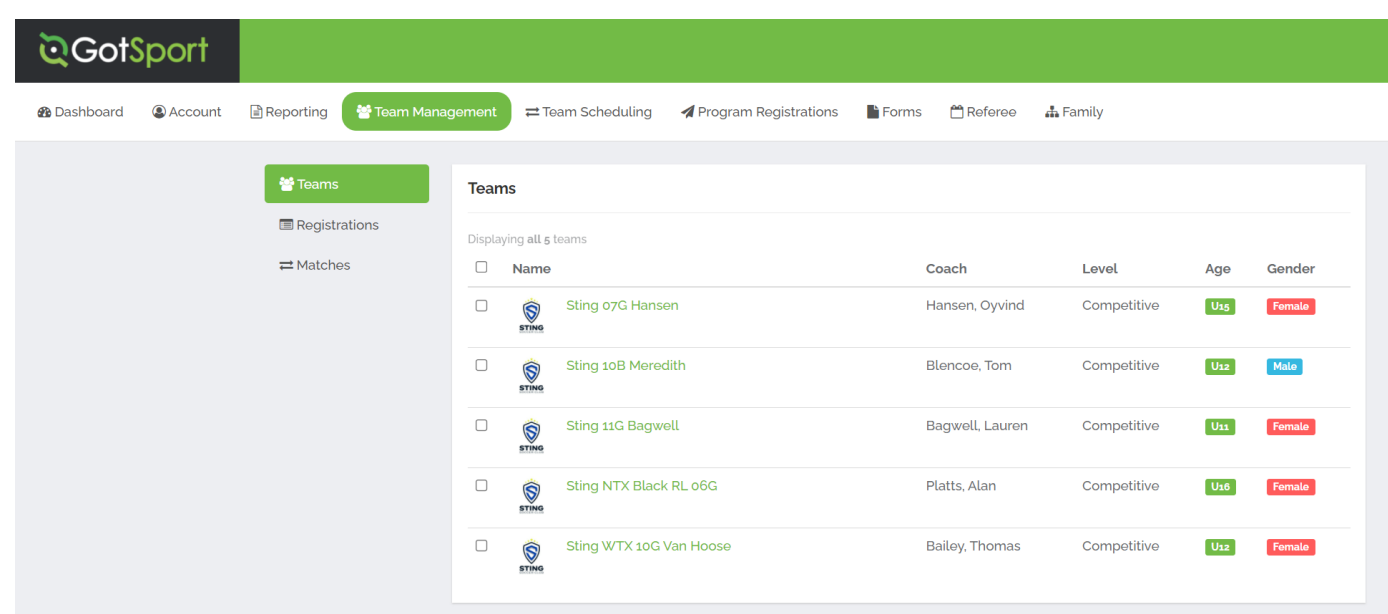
GotSport

Dashboard Account Reporting Team Management Team Scheduling Program Registrations Forms Referee Family

Teams
Registrations
Matches

Teams

Displaying all 5 teams

| Name | Coach | Level | Age | Gender |
|---|---|---|---|---|
| STING Sting 07G Hansen | Hansen, Oyvind | Competitive | U15 | Female |
| STING Sting 10B Meredith | Blencoe, Tom | Competitive | U12 | Male |
| STING Sting 11G Bagwell | Bagwell, Lauren | Competitive | U11 | Female |
| STING Sting NTX Black RL 06G | Platts, Alan | Competitive | U16 | Female |
| STING Sting WTX 10G Van Hoose | Bailey, Thomas | Competitive | U12 | Female |